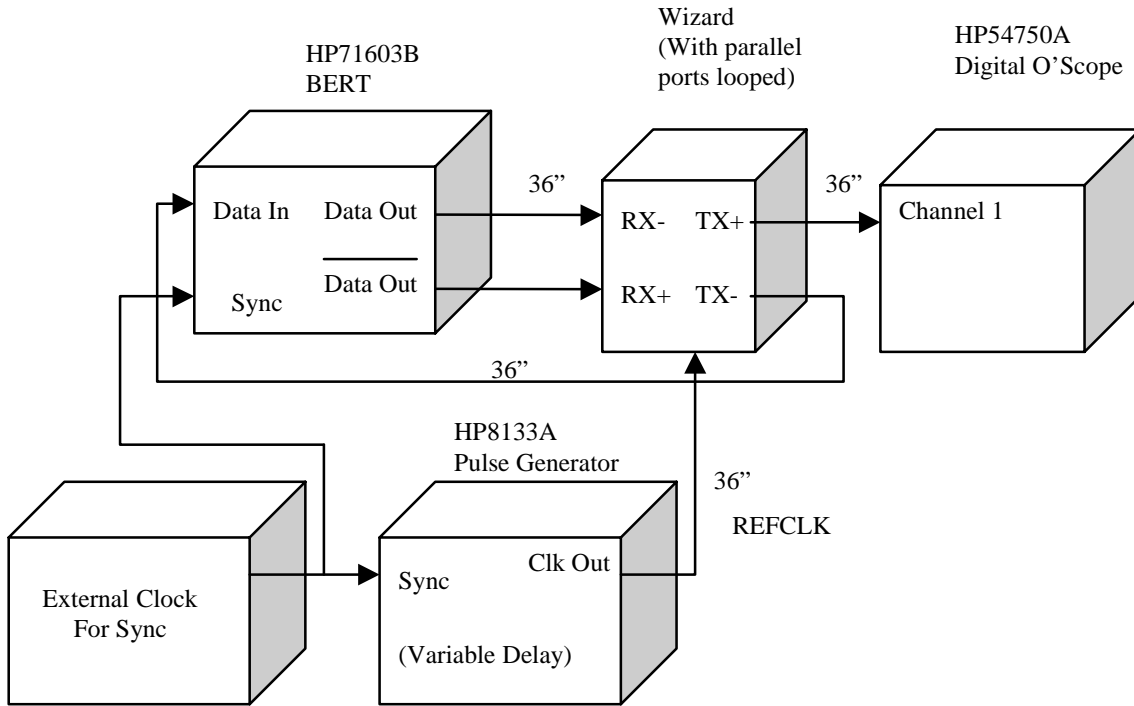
HP71603B
BERT

Wizard
(With parallel ports looped)

HP54750A
Digital O'Scope

Data In
Data Out
Sync
$\overline{\text{Data Out}}$

36"

RX-
TX+
RX+
TX-

36"

Channel 1

36"

HP8133A
Pulse Generator

36"

REFCLK

External Clock
For Sync

Sync
Clk Out
(Variable Delay)